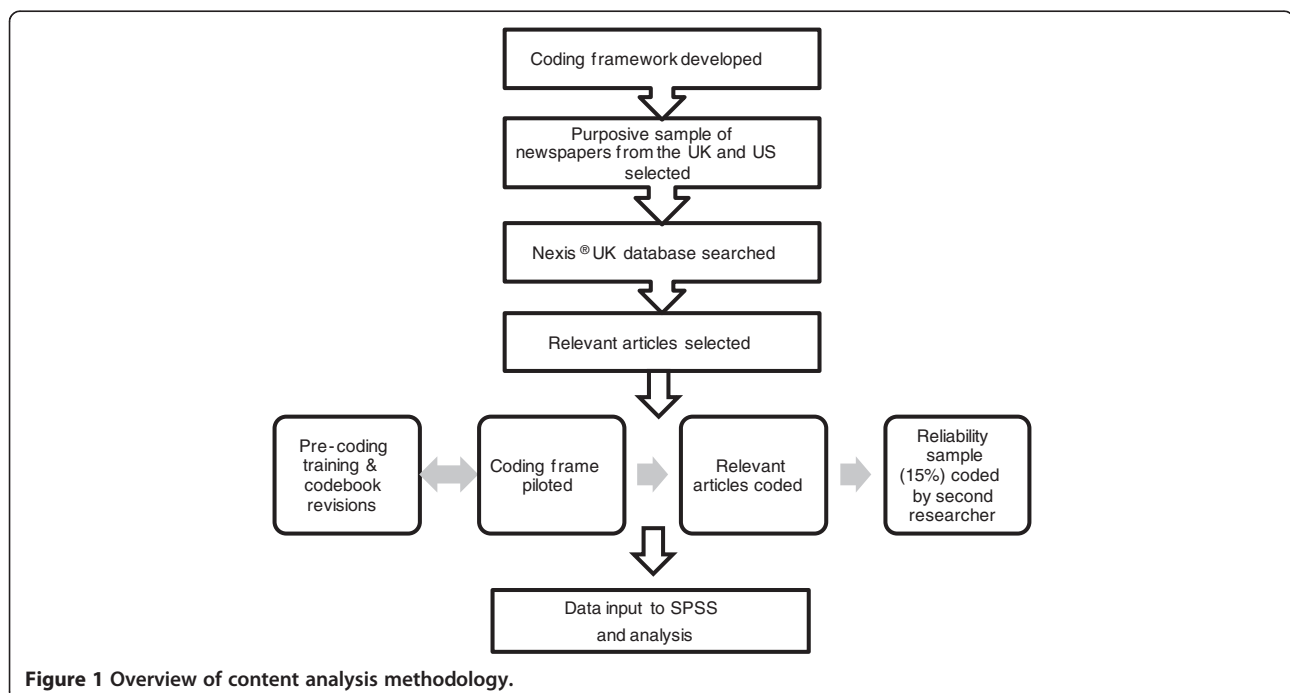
Coding framework developed

Purposive sample of newspapers from the UK and US selected

Nexis® UK database searched

Relevant articles selected

Pre-coding training & codebook revisions

Coding frame piloted

Relevant articles coded

Reliability sample (15%) coded by second researcher

Data input to SPSS and analysis

**Figure 1 Overview of content analysis methodology.**